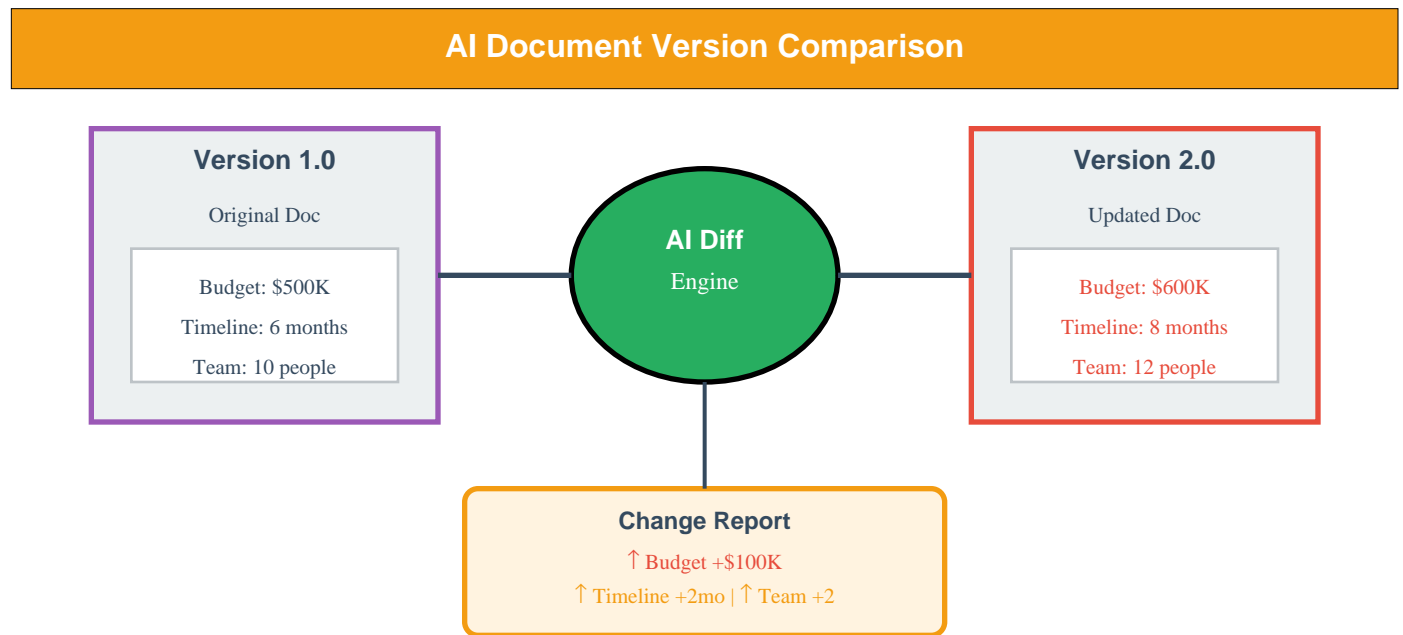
AI Document Version Comparison

Version 1.0

Original Doc

Budget: \$500K

Timeline: 6 months

Team: 10 people

AI Diff

Engine

Version 2.0

Updated Doc

Budget: \$600K

Timeline: 8 months

Team: 12 people

Change Report

↑ Budget +\$100K

↑ Timeline +2mo | ↑ Team +2